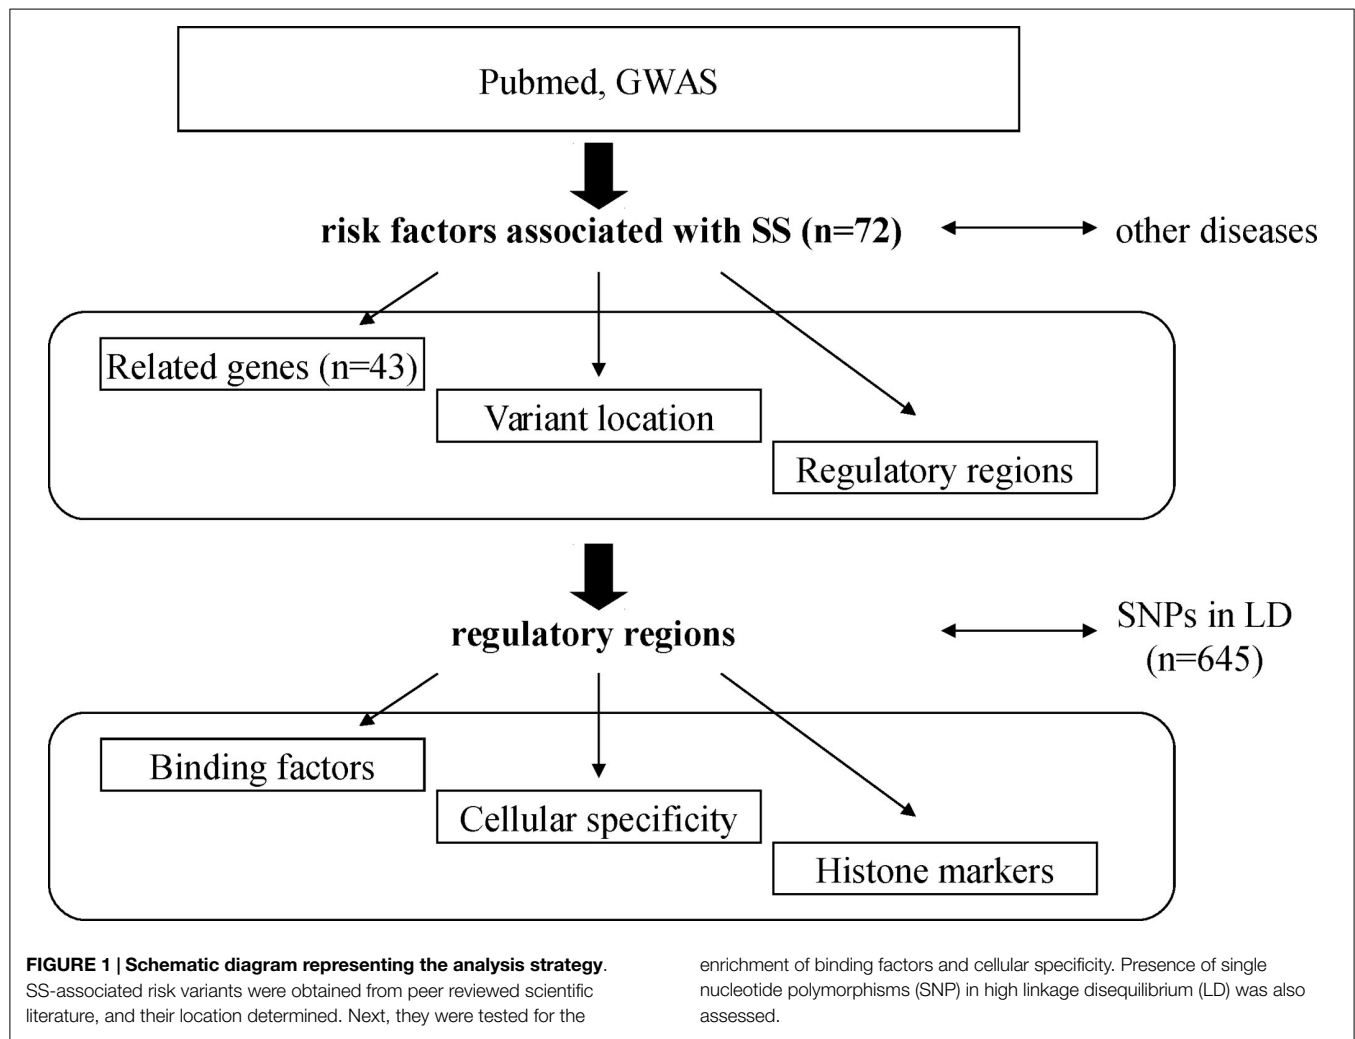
Pubmed, GWAS

risk factors associated with SS (n=72)

other diseases

Related genes (n=43)

Variant location

Regulatory regions

regulatory regions

SNPs in LD (n=645)

Binding factors

Cellular specificity

Histone markers

**FIGURE 1 | Schematic diagram representing the analysis strategy**. SS-associated risk variants were obtained from peer reviewed scientific literature, and their location determined. Next, they were tested for the enrichment of binding factors and cellular specificity. Presence of single nucleotide polymorphisms (SNP) in high linkage disequilibrium (LD) was also assessed.